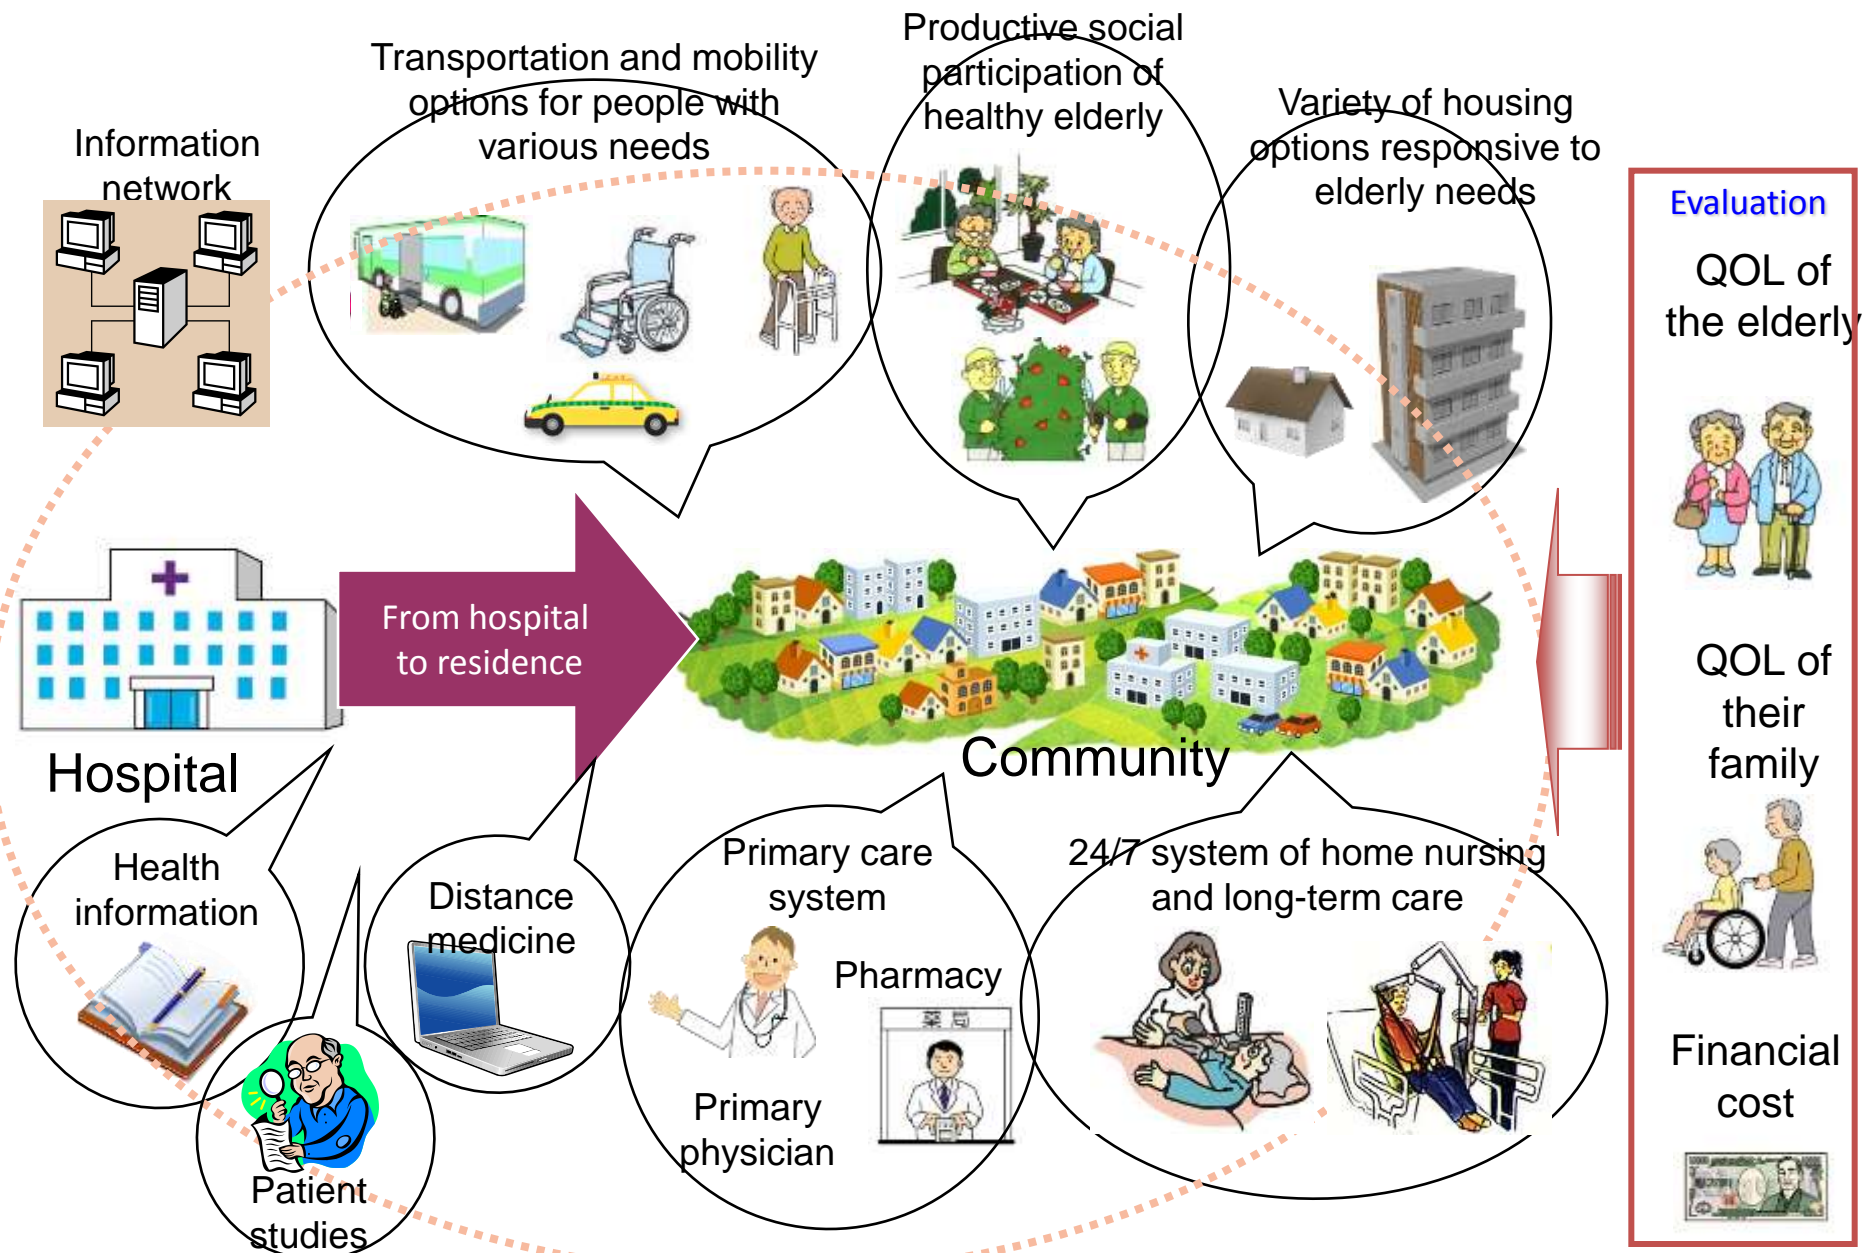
Information network

Transportation and mobility options for people with various needs

Productive social participation of healthy elderly

Variety of housing options responsive to elderly needs

Evaluation

QOL of the elderly

Hospital

From hospital to residence

Community

QOL of their family

Health information

Distance medicine

Primary care system

24/7 system of home nursing and long-term care

Pharmacy

Primary physician

Patient studies

Financial cost